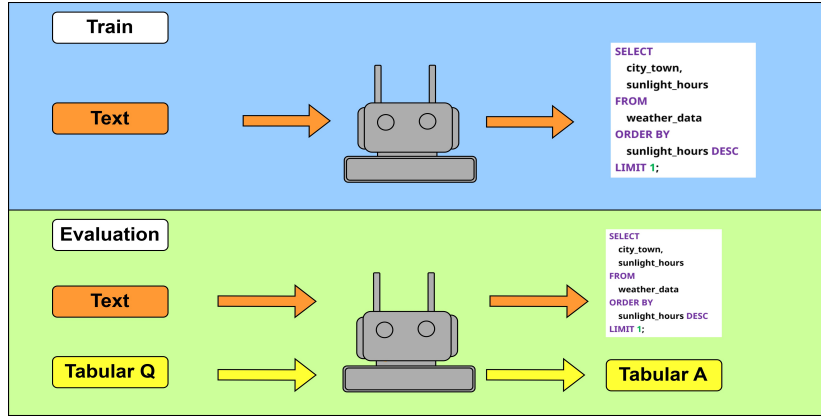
Train

Text

SELECT
city_town,
sunlight_hours
FROM
weather_data
ORDER BY
sunlight_hours DESC
LIMIT 1;

Evaluation

Text

Tabular Q

SELECT
city_town,
sunlight_hours
FROM
weather_data
ORDER BY
sunlight_hours DESC
LIMIT 1;

Tabular A